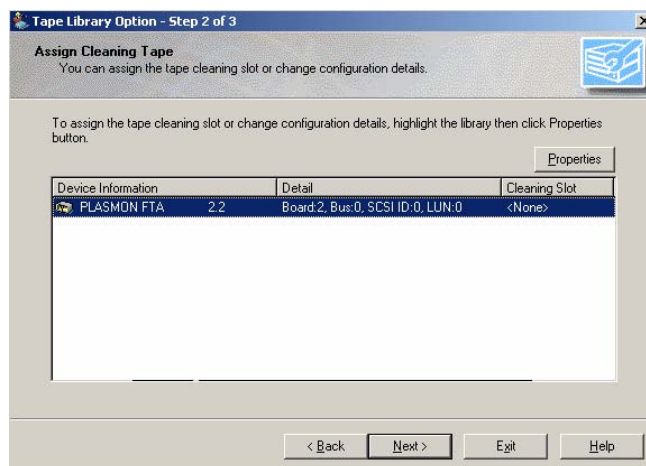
Tape Library Option - Step 2 of 3

Assign Cleaning Tape
You can assign the tape cleaning slot or change configuration details.

To assign the tape cleaning slot or change configuration details, highlight the library then click Properties button.

Properties

| Device Information | Detail | Cleaning Slot |
|---|---|---|
| PLASMON FTA 2.2 | Board:2, Bus:0, SCSI ID:0, LUN:0 | <None> |

< Back
Next >
Exit
Help